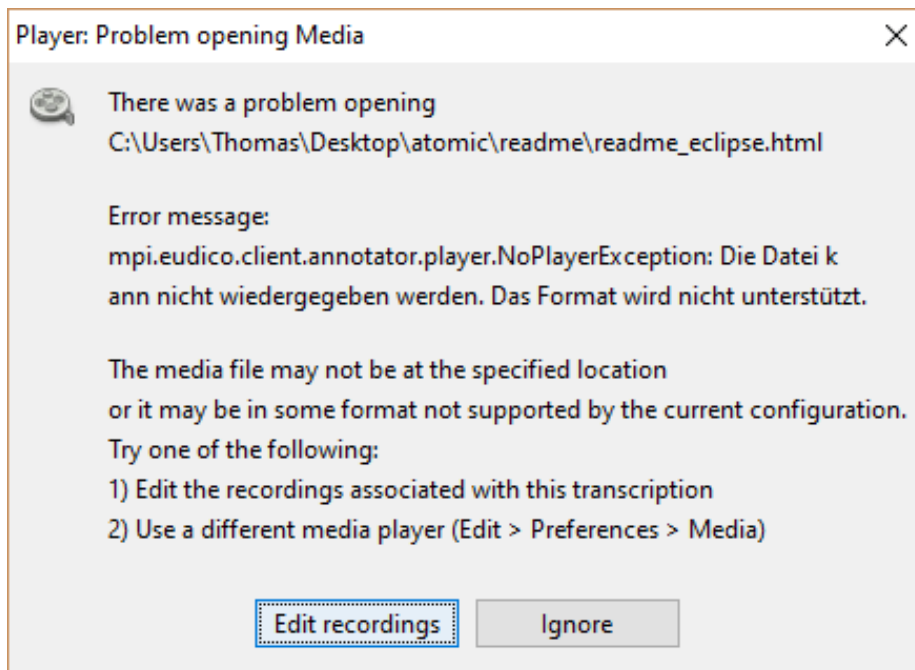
Player: Problem opening Media

There was a problem opening
C:\Users\Thomas\Desktop\atomic\readme\readme_eclipse.html

Error message:
mpi.eudico.client.annotator.player.NoPlayerException: Die Datei k
ann nicht wiedergegeben werden. Das Format wird nicht unterstützt.

The media file may not be at the specified location
or it may be in some format not supported by the current configuration.
Try one of the following:
1) Edit the recordings associated with this transcription
2) Use a different media player (Edit > Preferences > Media)

Edit recordings
Ignore